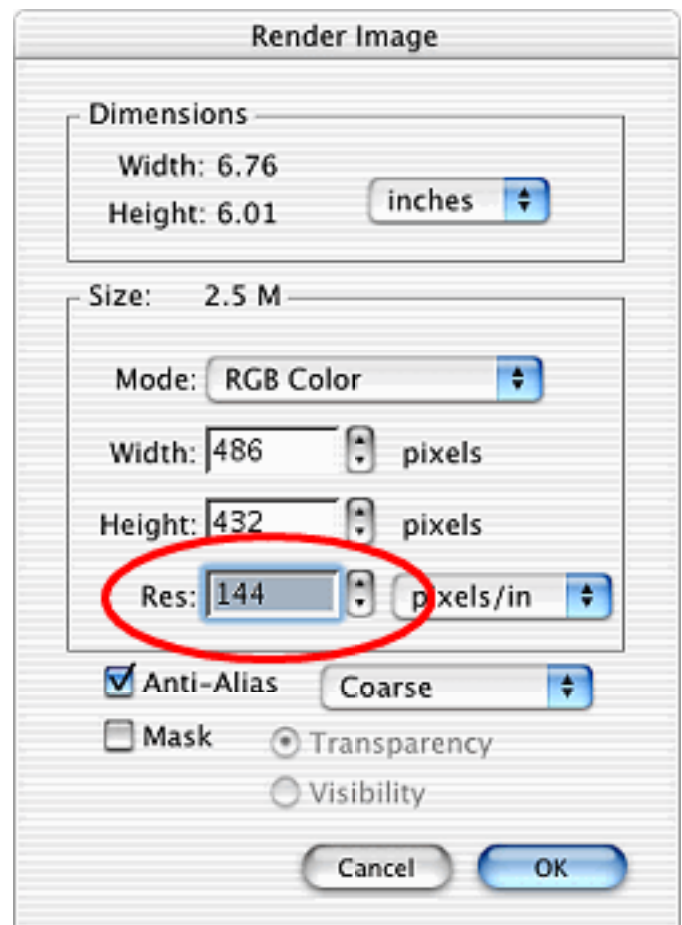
Render Image

Dimensions

Width: 6.76

Height: 6.01

inches

Size: 2.5 M

Mode: RGB Color

Width: 486 pixels

Height: 432 pixels

Res: 144 pixels/in

Anti-Alias

Coarse

Mask

Transparency

Visibility

Cancel

OK